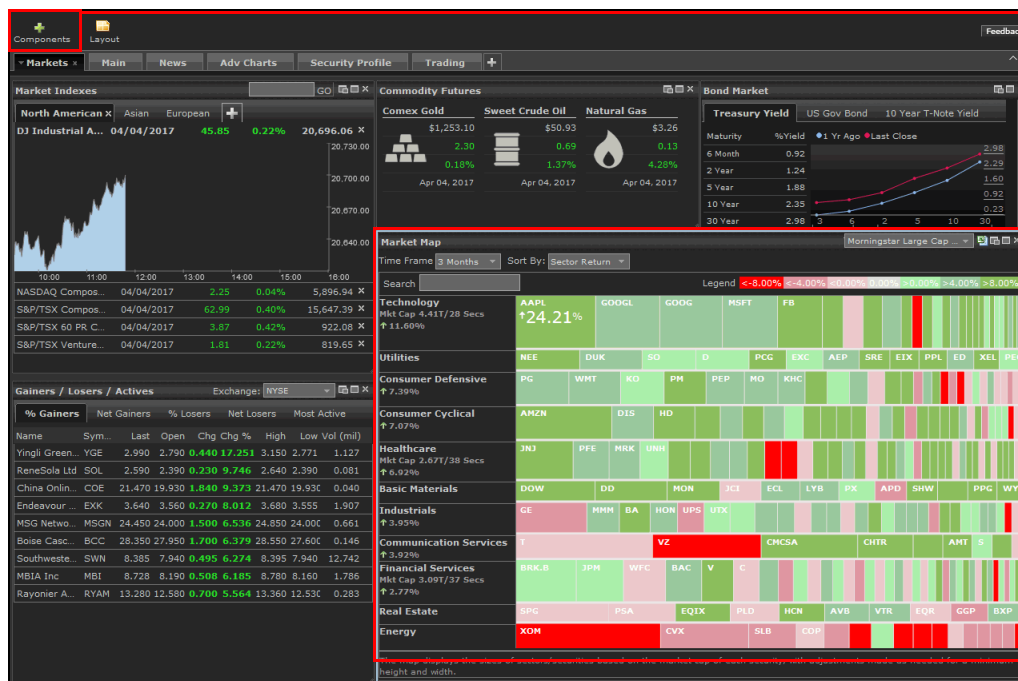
Components Layout Feedba

Markets × Main News Adv Charts Security Profile Trading +

Market Indexes GO

North American × Asian European +

DJ Industrial A... 04/04/2017 45.85 0.22% 20,696.06 ×

20,730.00
20,700.00
20,670.00
20,640.00

10:00 11:00 12:00 13:00 14:00 15:00 16:00

| NASDAQ Compos... | 04/04/2017 | 2.25 | 0.04% | 5,896.94 | × |
|---|---|---|---|---|---|
| S&P/TSX Compos... | 04/04/2017 | 62.99 | 0.40% | 15,647.39 | × |
| S&P/TSX 60 PR C... | 04/04/2017 | 3.87 | 0.42% | 922.08 | × |
| S&P/TSX Venture... | 04/04/2017 | 1.81 | 0.22% | 819.65 | × |

Gainers / Losers / Actives Exchange: NYSE

% Gainers Net Gainers % Losers Net Losers Most Active

| Name | Sym... | Last | Open | Chg | Chg % | High | Low | Vol (mil) |
|---|---|---|---|---|---|---|---|---|
| Yingli Green... | YGE | 2.990 | 2.790 | 0.440 | 17.251 | 3.150 | 2.771 | 1.127 |
| ReneSola Ltd | SOL | 2.590 | 2.390 | 0.230 | 9.746 | 2.640 | 2.390 | 0.081 |
| China Onlin... | COE | 21.470 | 19.930 | 1.840 | 9.373 | 21.470 | 19.930 | 0.040 |
| Endeavour ... | EXK | 3.640 | 3.560 | 0.270 | 8.012 | 3.680 | 3.555 | 1.907 |
| MSG Netwo... | MSGN | 24.450 | 24.000 | 1.500 | 6.536 | 24.850 | 24.000 | 0.661 |
| Boise Casc... | BCC | 28.350 | 27.950 | 1.700 | 6.379 | 28.550 | 27.600 | 0.146 |
| Southweste... | SWN | 8.385 | 7.940 | 0.495 | 6.274 | 8.395 | 7.940 | 12.742 |
| MBIA Inc | MBI | 8.728 | 8.190 | 0.508 | 6.185 | 8.780 | 8.160 | 1.786 |
| Rayonier A... | RYAM | 13.280 | 12.580 | 0.700 | 5.564 | 13.360 | 12.530 | 0.283 |

Commodity Futures

| Comex Gold | Sweet Crude Oil | Natural Gas |
|---|---|---|
| $1,253.10 | $50.93 | $3.26 |
| 2.30 | 0.69 | 0.13 |
| 0.18% | 1.37% | 4.28% |
| Apr 04, 2017 | Apr 04, 2017 | Apr 04, 2017 |

Bond Market

Treasury Yield US Gov Bond 10 Year T-Note Yield

| Maturity | %Yield |
|---|---|
| 6 Month | 0.92 |
| 2 Year | 1.24 |
| 5 Year | 1.88 |
| 10 Year | 2.35 |
| 30 Year | 2.98 |

1 Yr Ago Last Close
2.98 2.29 1.60 0.92 0.23
3 6 2 5 10 30

Market Map Morningstar Large Cap

Time Frame 3 Months Sort By: Sector Return

Search Legend <-8.00% <-4.00% <0.00% 0.00% >0.00% >4.00% >8.00%

Technology Mkt Cap 4.41T/28 Secs 11.60% AAPL 24.21% GOOGL GOOG MSFT FB
Utilities NEE DUK SO D PCG EXC AEP SRE EIX PPL ED XEL PE
Consumer Defensive 7.39% PG WMT KO PM PEP MO KHC
Consumer Cyclical 7.07% AMZN DIS HD
Healthcare Mkt Cap 2.67T/38 Secs 6.92% JNJ PFE MRK UNH
Basic Materials DOW DD MON JCI ECL LYB PX APD SHW PPG WY
Industrials 3.95% GE MMM BA HON UPS UTX
Communication Services 3.92% T VZ CMCSA CHTR AMT S
Financial Services Mkt Cap 3.09T/37 Secs 2.77% BRK.B JPM WFC BAC V C
Real Estate SPG PSA EQIX PLD HCN AVB VTR EQR GGP BXP
Energy XOM CVX SLB COP

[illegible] height and width.